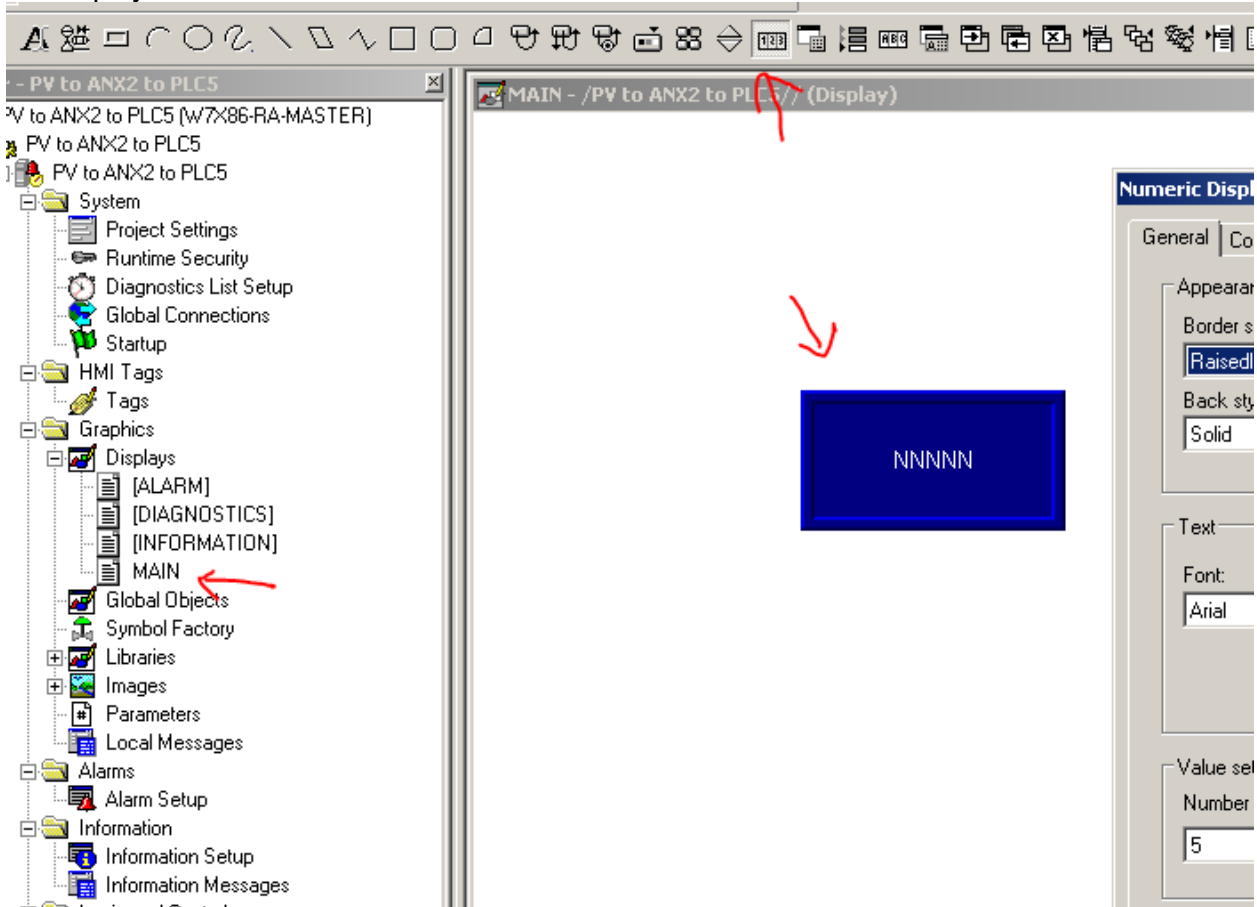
- PV to ANX2 to PLC5

PV to ANX2 to PLC5 (W7X86-RA-MASTER)
PV to ANX2 to PLC5
PV to ANX2 to PLC5
System
Project Settings
Runtime Security
Diagnostics List Setup
Global Connections
Startup
HMI Tags
Tags
Graphics
Displays
[ALARM]
[DIAGNOSTICS]
[INFORMATION]
MAIN
Global Objects
Symbol Factory
Libraries
Images
Parameters
Local Messages
Alarms
Alarm Setup
Information
Information Setup
Information Messages

MAIN - /PV to ANX2 to PLC5// (Display)

NNNNN

Numeric Displ
General
Co
Appearan
Border s
Raisedl
Back sty
Solid
Text
Font:
Arial
Value se
Number
5